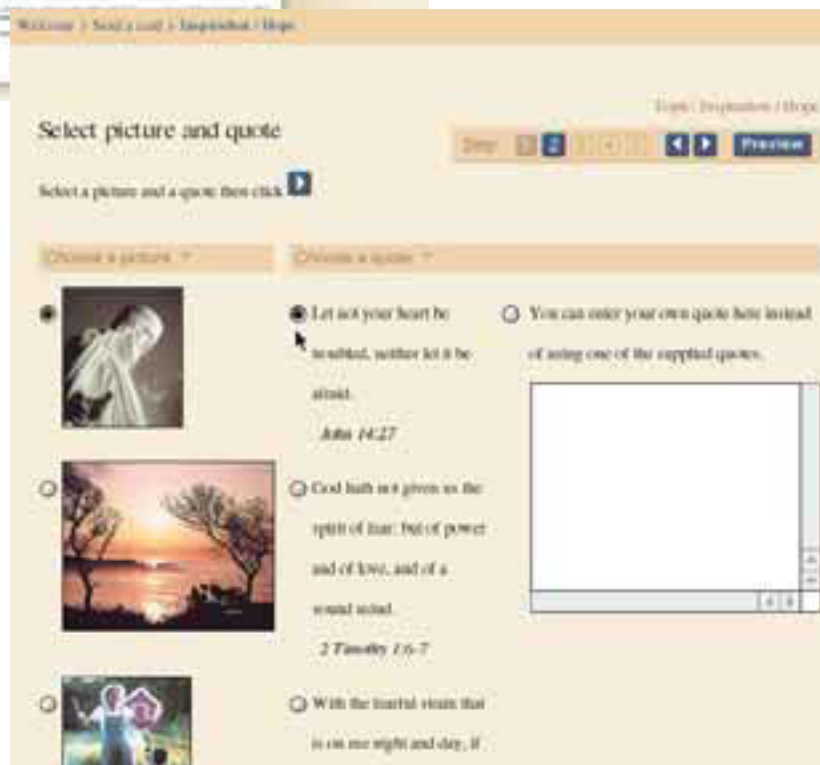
Welcome > Send a card > Inspiration / Hope

Topic: Inspiration / Hope

Select picture and quote

Step: 1 2 3 4 5 Preview

Select a picture and a quote then click

Choose a picture

Choose a quote

Let not your heart be troubled, neither let it be afraid.

John 14:27

You can enter your own quote here instead of using one of the supplied quotes.

God hath not given us the spirit of fear; but of power and of love, and of a sound mind.

2 Timothy 1:6-7

With the fearful strain that is on me night and day, if